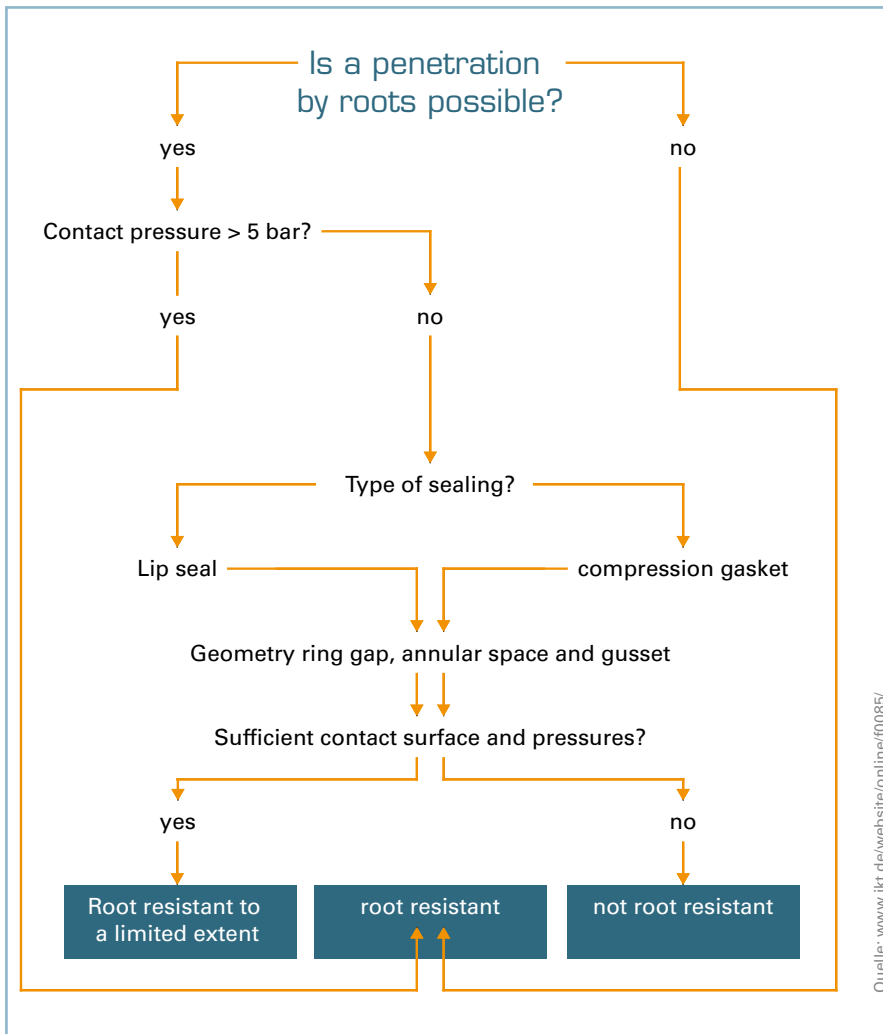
Is a penetration by roots possible?

yes

no

Contact pressure > 5 bar?

yes

no

Type of sealing?

Lip seal

compression gasket

Geometry ring gap, annular space and gusset

Sufficient contact surface and pressures?

yes

no

Root resistant to a limited extent

root resistant

not root resistant

Quelle: www.ikt.de/website/online/f0085/